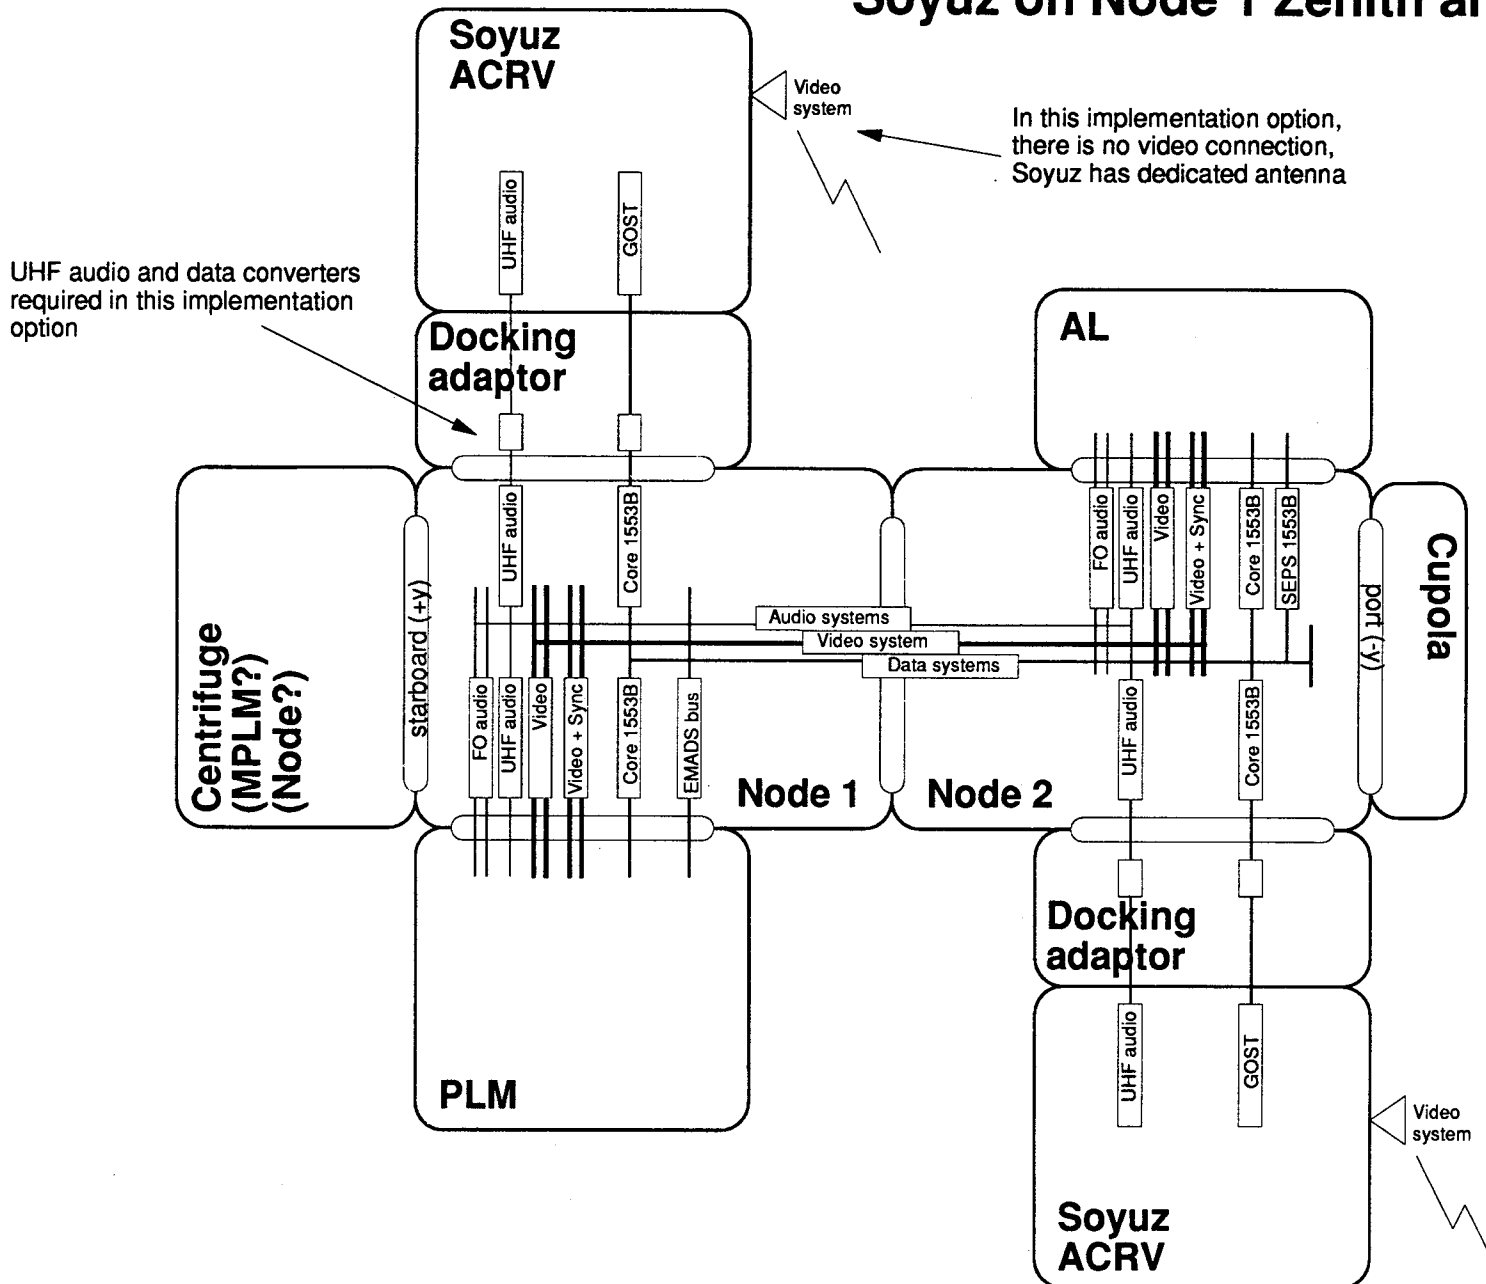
Soyuz on Node 1 Zenith a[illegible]

Soyuz ACRV

Video system

In this implementation option, there is no video connection, Soyuz has dedicated antenna

UHF audio

GOST

UHF audio and data converters required in this implementation option

Docking adaptor

AL

UHF audio

Core 1553B

FO audio

UHF audio

Video

Video + Sync

Core 1553B

SEPS 1553B

Cupola

port (-y)

Centrifuge (MPLM?) (Node?)

starboard (+y)

Audio systems

Video system

Data systems

FO audio

UHF audio

Video

Video + Sync

Core 1553B

EMADS bus

Node 1

Node 2

UHF audio

Core 1553B

Docking adaptor

PLM

UHF audio

GOST

Video system

Soyuz ACRV